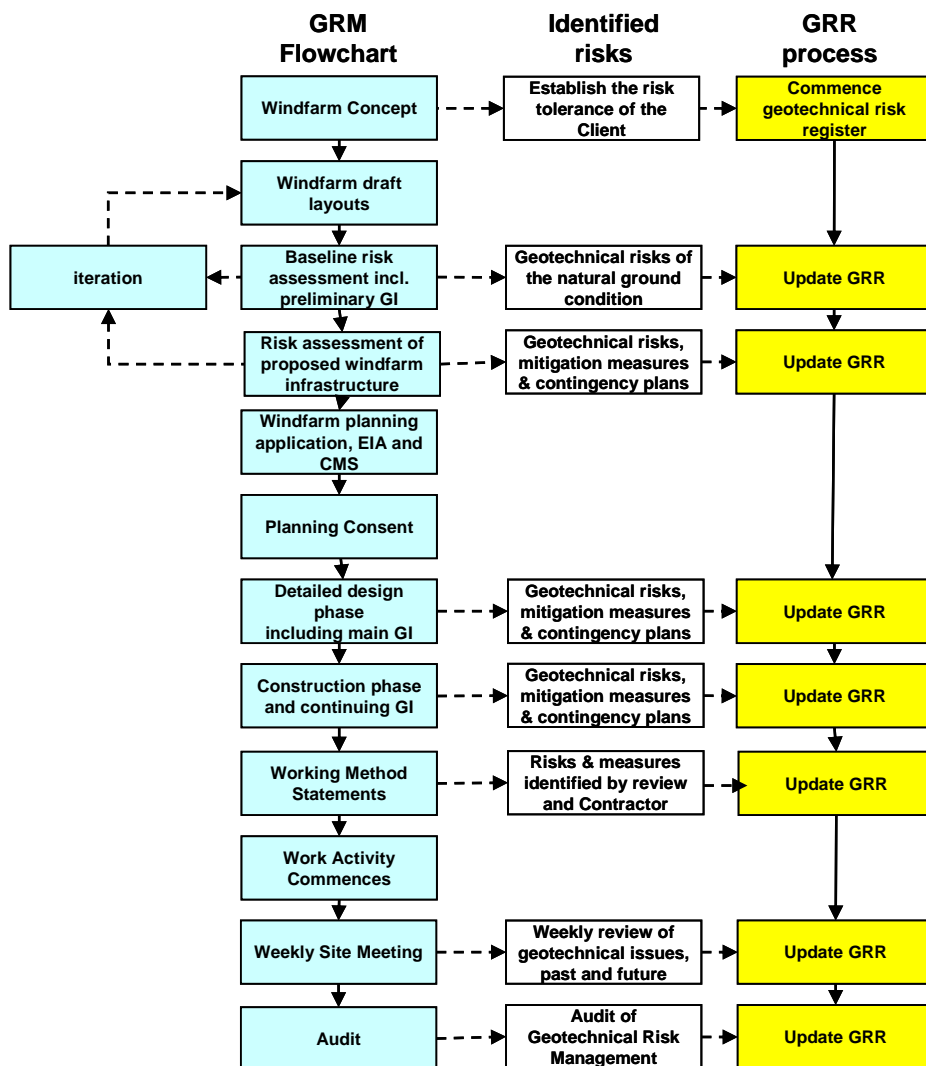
GRM Flowchart

Identified risks

GRR process

Windfarm Concept

Establish the risk tolerance of the Client

Commence geotechnical risk register

Windfarm draft layouts

iteration

Baseline risk assessment incl. preliminary GI

Geotechnical risks of the natural ground condition

Update GRR

Risk assessment of proposed windfarm infrastructure

Geotechnical risks, mitigation measures & contingency plans

Update GRR

Windfarm planning application, EIA and CMS

Planning Consent

Detailed design phase including main GI

Geotechnical risks, mitigation measures & contingency plans

Update GRR

Construction phase and continuing GI

Geotechnical risks, mitigation measures & contingency plans

Update GRR

Working Method Statements

Risks & measures identified by review and Contractor

Update GRR

Work Activity Commences

Weekly Site Meeting

Weekly review of geotechnical issues, past and future

Update GRR

Audit

Audit of Geotechnical Risk Management

Update GRR